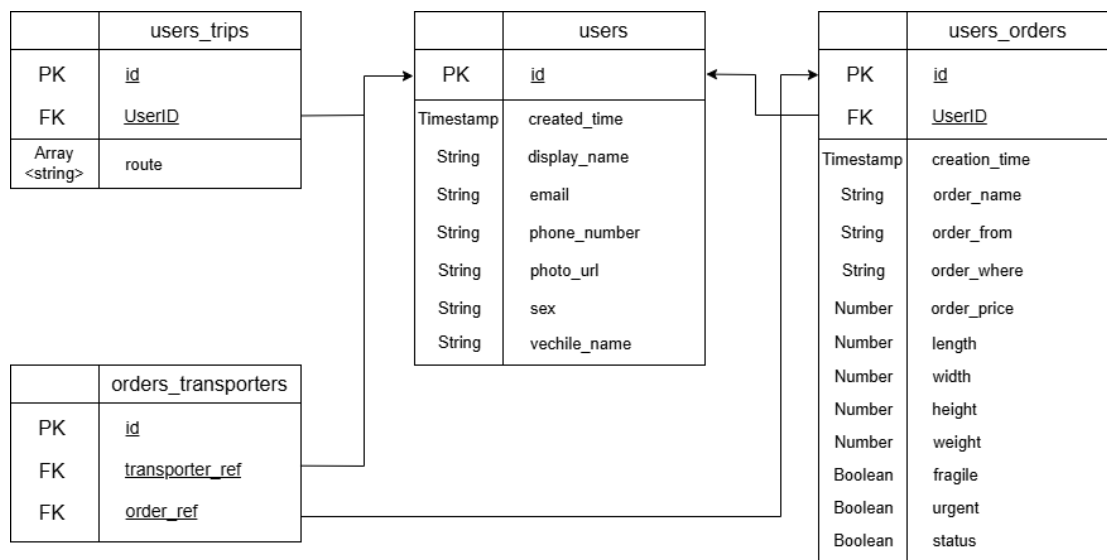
| | users_trips |
|---|---|
| PK | id |
| FK | UserID |
| Array <string> | route |

| | users |
|---|---|
| PK | id |
| Timestamp | created_time |
| String | display_name |
| String | email |
| String | phone_number |
| String | photo_url |
| String | sex |
| String | vechile_name |

| | users_orders |
|---|---|
| PK | id |
| FK | UserID |
| Timestamp | creation_time |
| String | order_name |
| String | order_from |
| String | order_where |
| Number | order_price |
| Number | length |
| Number | width |
| Number | height |
| Number | weight |
| Boolean | fragile |
| Boolean | urgent |
| Boolean | status |

| | orders_transporters |
|---|---|
| PK | id |
| FK | transporter_ref |
| FK | order_ref |